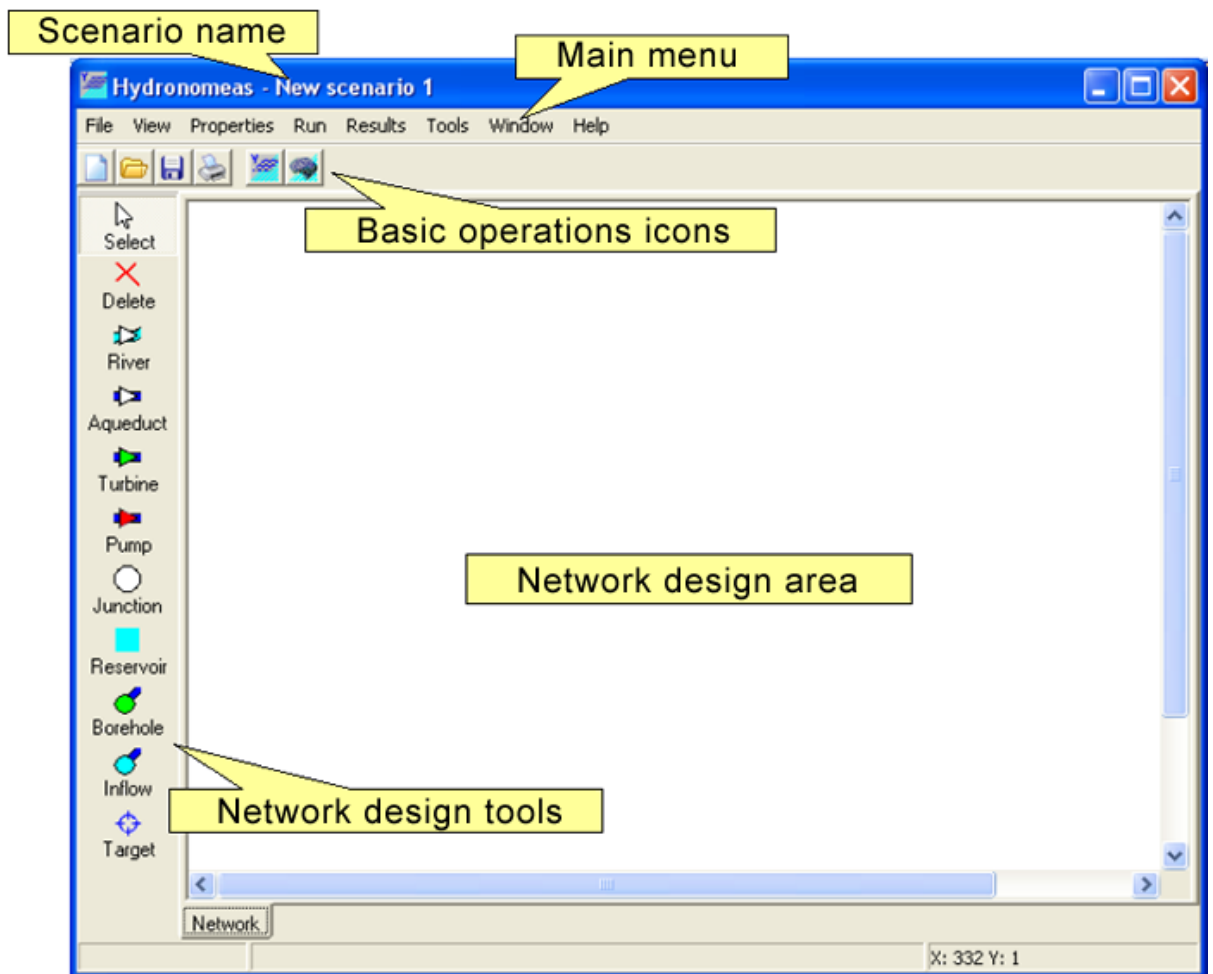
Scenario name

Main menu

Hydronomeas - New scenario 1

File View Properties Run Results Tools Window Help

Basic operations icons

Select
Delete
River
Aqueduct
Turbine
Pump
Junction
Reservoir
Borehole
Inflow
Target

Network design area

Network design tools

Network

X: 332 Y: 1